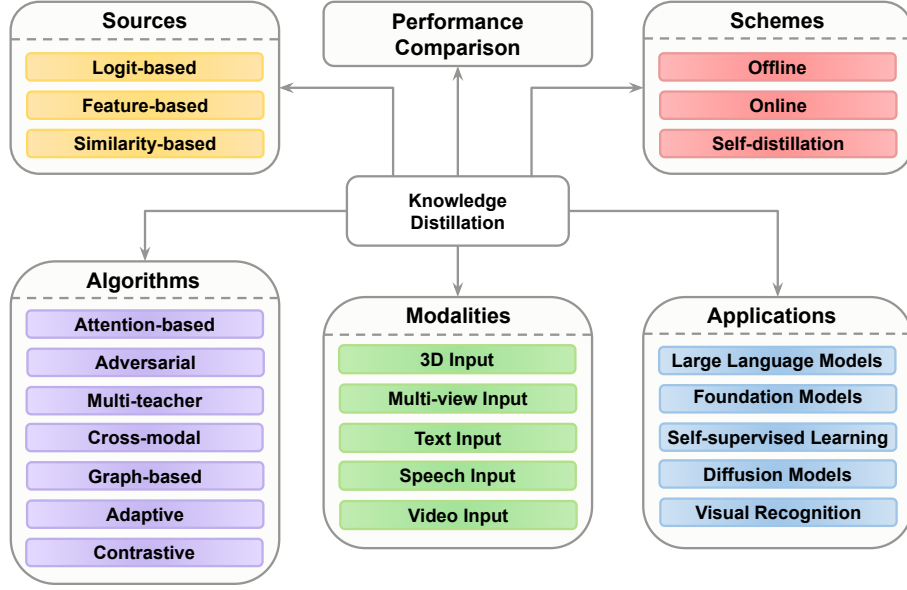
Sources
Logit-based
Feature-based
Similarity-based

Performance Comparison

Schemes
Offline
Online
Self-distillation

Knowledge Distillation

Algorithms
Attention-based
Adversarial
Multi-teacher
Cross-modal
Graph-based
Adaptive
Contrastive

Modalities
3D Input
Multi-view Input
Text Input
Speech Input
Video Input

Applications
Large Language Models
Foundation Models
Self-supervised Learning
Diffusion Models
Visual Recognition